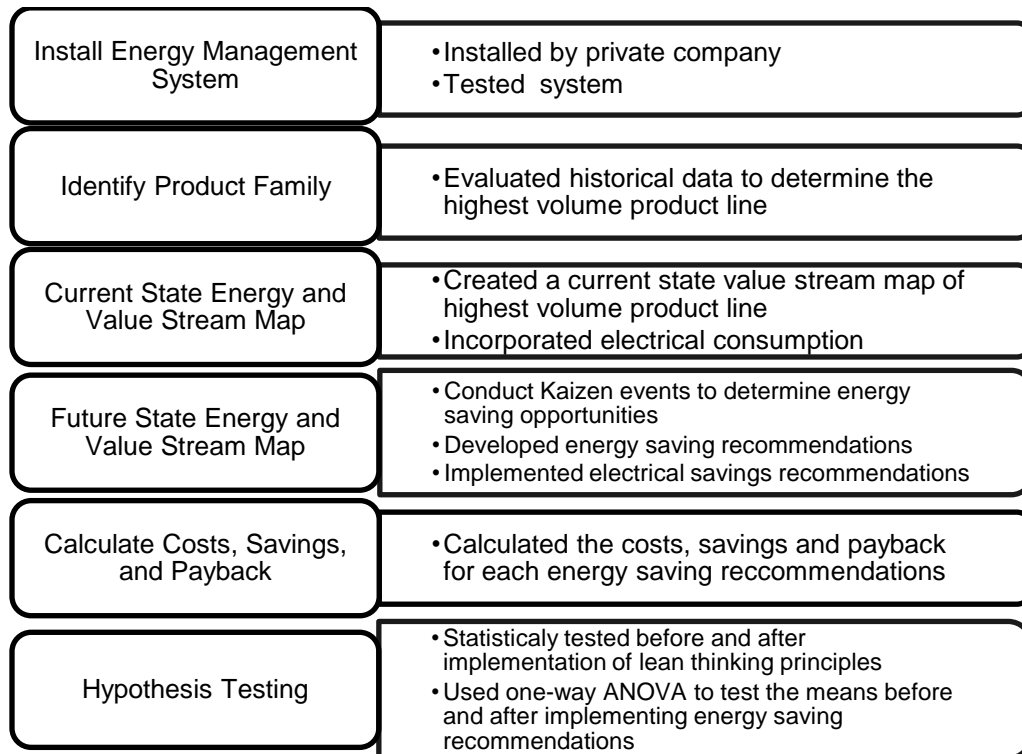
Install Energy Management System

• Installed by private company
• Tested system

Identify Product Family

• Evaluated historical data to determine the highest volume product line

Current State Energy and Value Stream Map

• Created a current state value stream map of highest volume product line
• Incorporated electrical consumption

Future State Energy and Value Stream Map

• Conduct Kaizen events to determine energy saving opportunities
• Developed energy saving recommendations
• Implemented electrical savings recommendations

Calculate Costs, Savings, and Payback

• Calculated the costs, savings and payback for each energy saving reccommendations

Hypothesis Testing

• Statisticaly tested before and after implementation of lean thinking principles
• Used one-way ANOVA to test the means before and after implementing energy saving recommendations